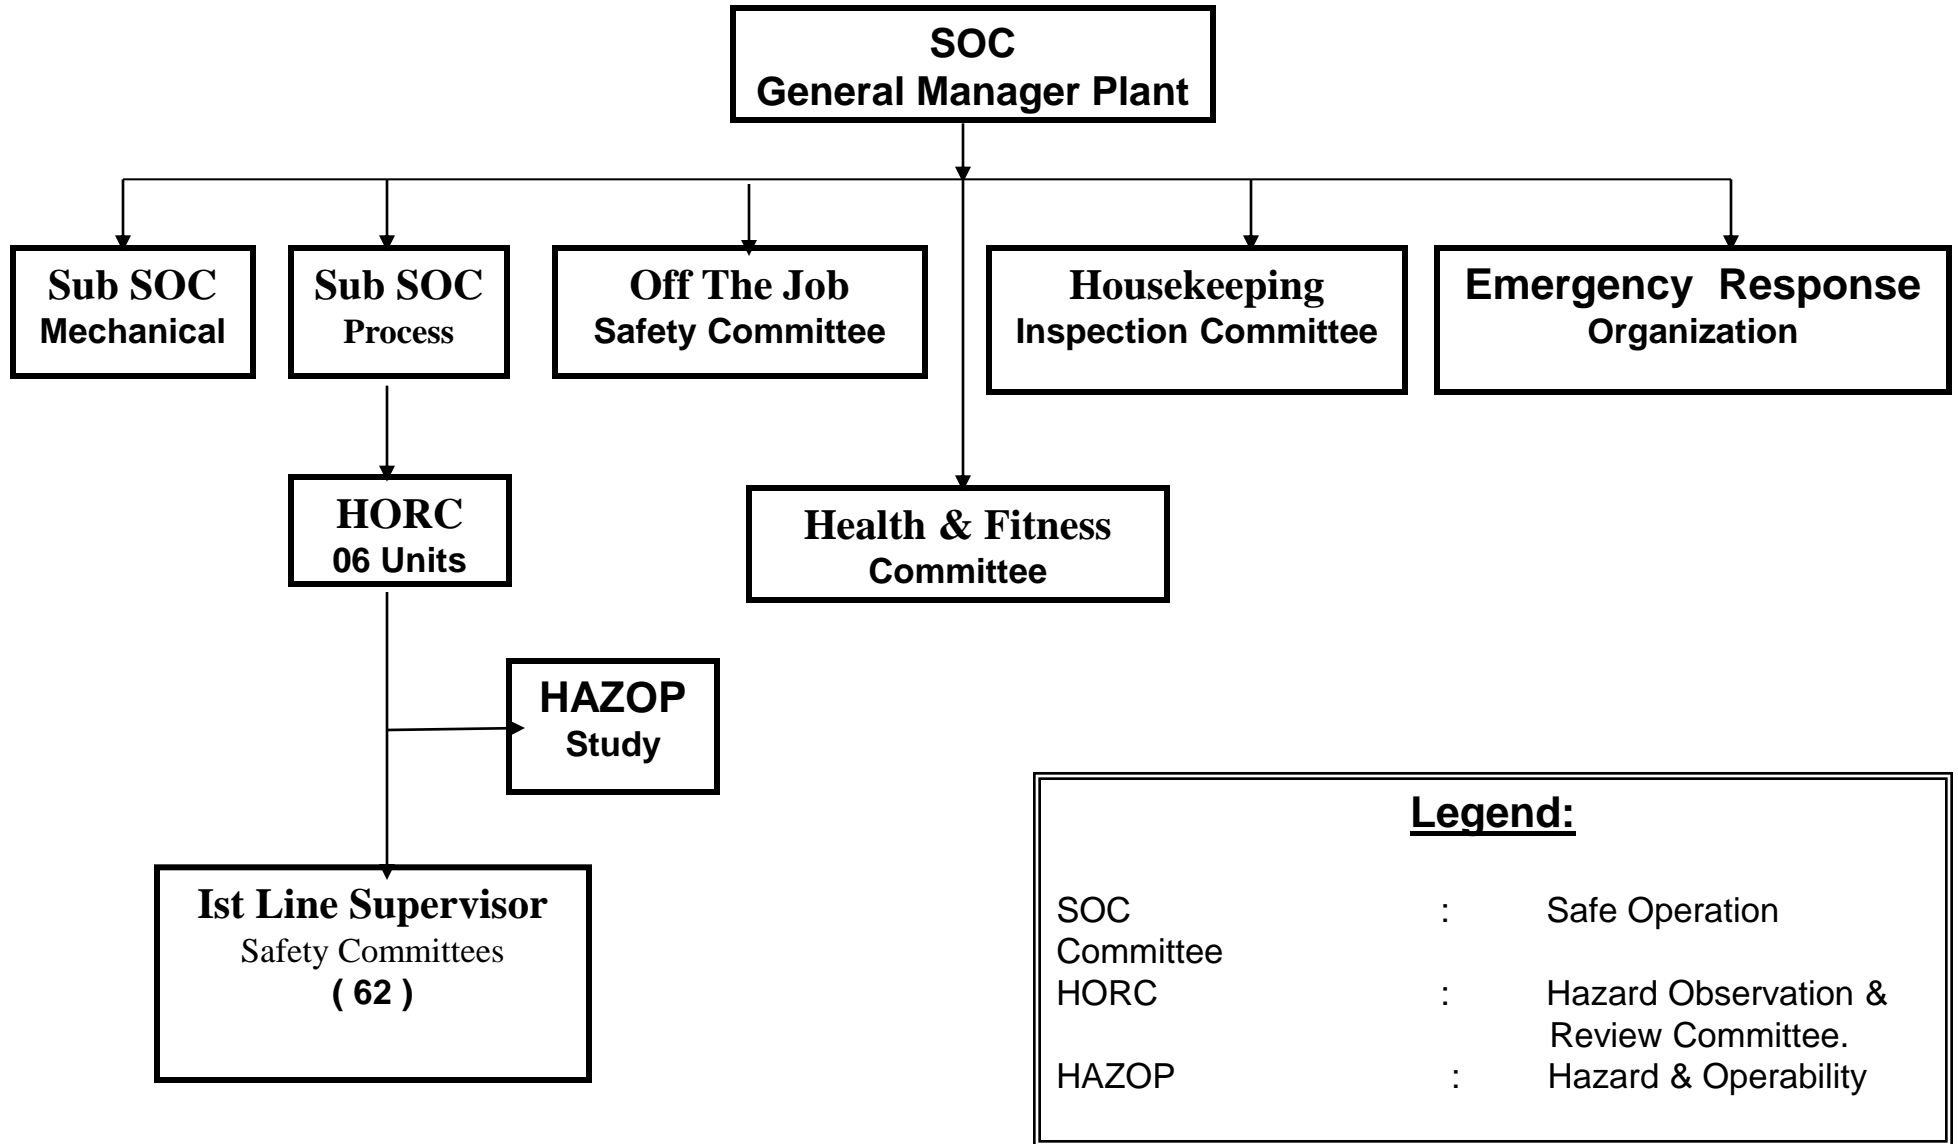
SOC
General Manager Plant

Sub SOC
Mechanical

Sub SOC
Process

Off The Job
Safety Committee

Housekeeping
Inspection Committee

Emergency Response
Organization

HORC
06 Units

Health & Fitness
Committee

HAZOP
Study

Ist Line Supervisor
Safety Committees
( 62 )

Legend:

SOC : Safe Operation Committee
HORC : Hazard Observation & Review Committee.
HAZOP : Hazard & Operability